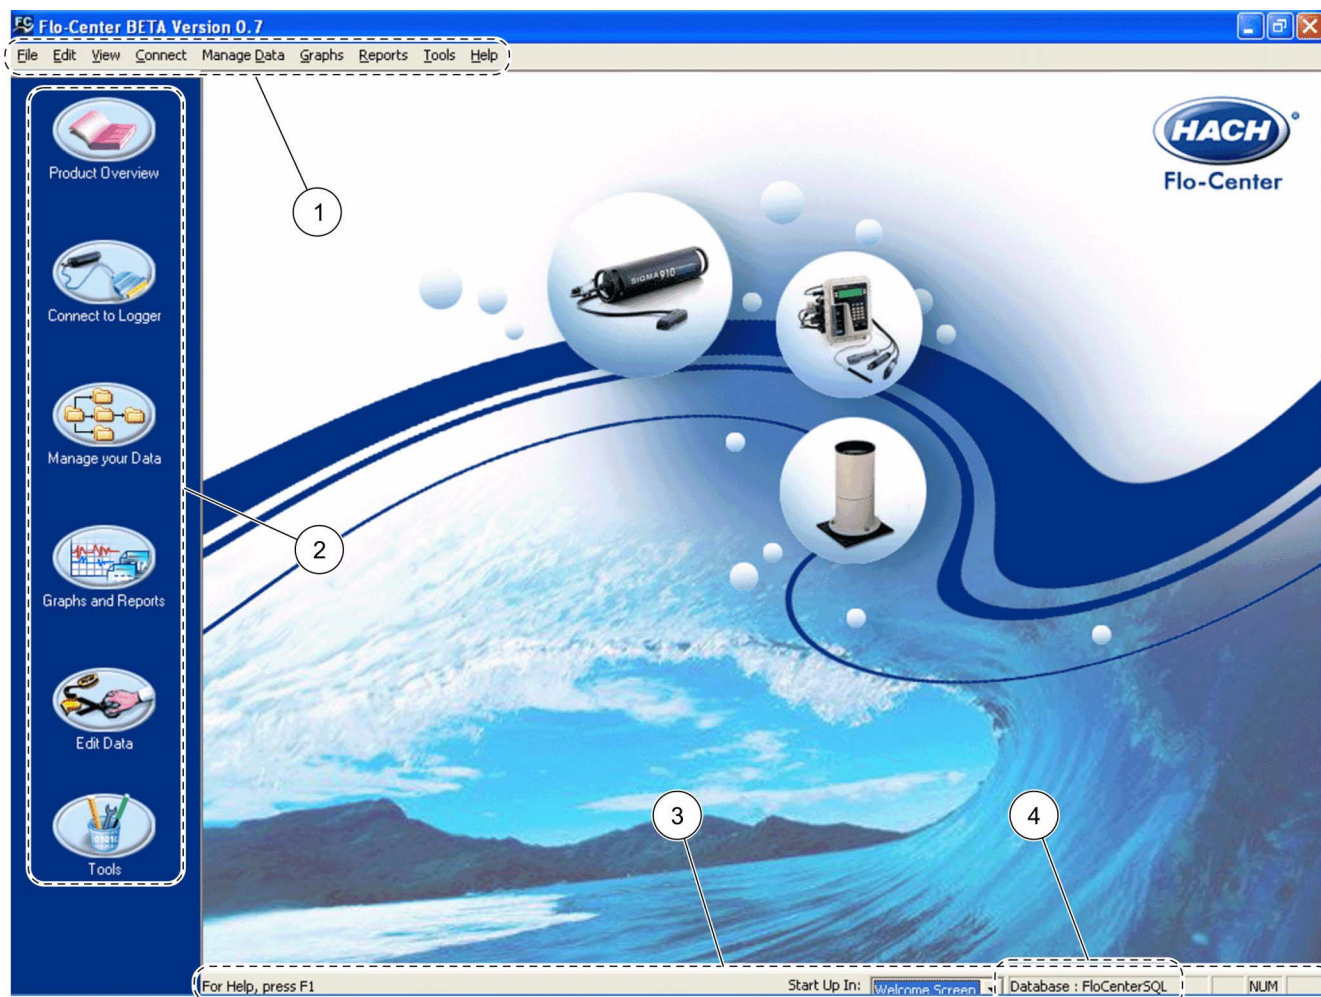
Flo-Center BETA Version 0.7

File Edit View Connect Manage Data Graphs Reports Tools Help

Product Overview

Connect to Logger

Manage your Data

Graphs and Reports

Edit Data

Tools

HACH
Flo-Center

SIGMA 910

1

2

3

4

For Help, press F1

Start Up In: Welcome Screen

Database : FloCenterSQL

NUM